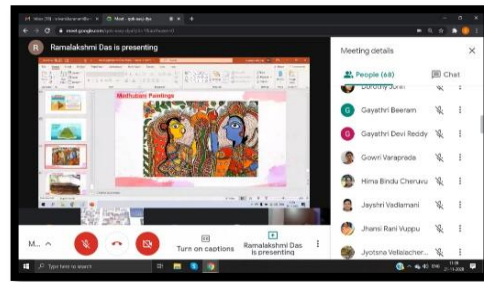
R Ramalakshmi Das is presenting

Madhubani Paintings

Meeting details

People (68)

Chat

Dorothy John

Gayathri Beeram

Gayathri Devi Reddy

Gowri Varaprada

Hima Bindu Cheruvu

Jayshri Vadlamani

Jhansi Rani Vuppu

Jyotsna Vellalacher...

M...

Turn on captions

Ramalakshmi Das is presenting

Type here to search